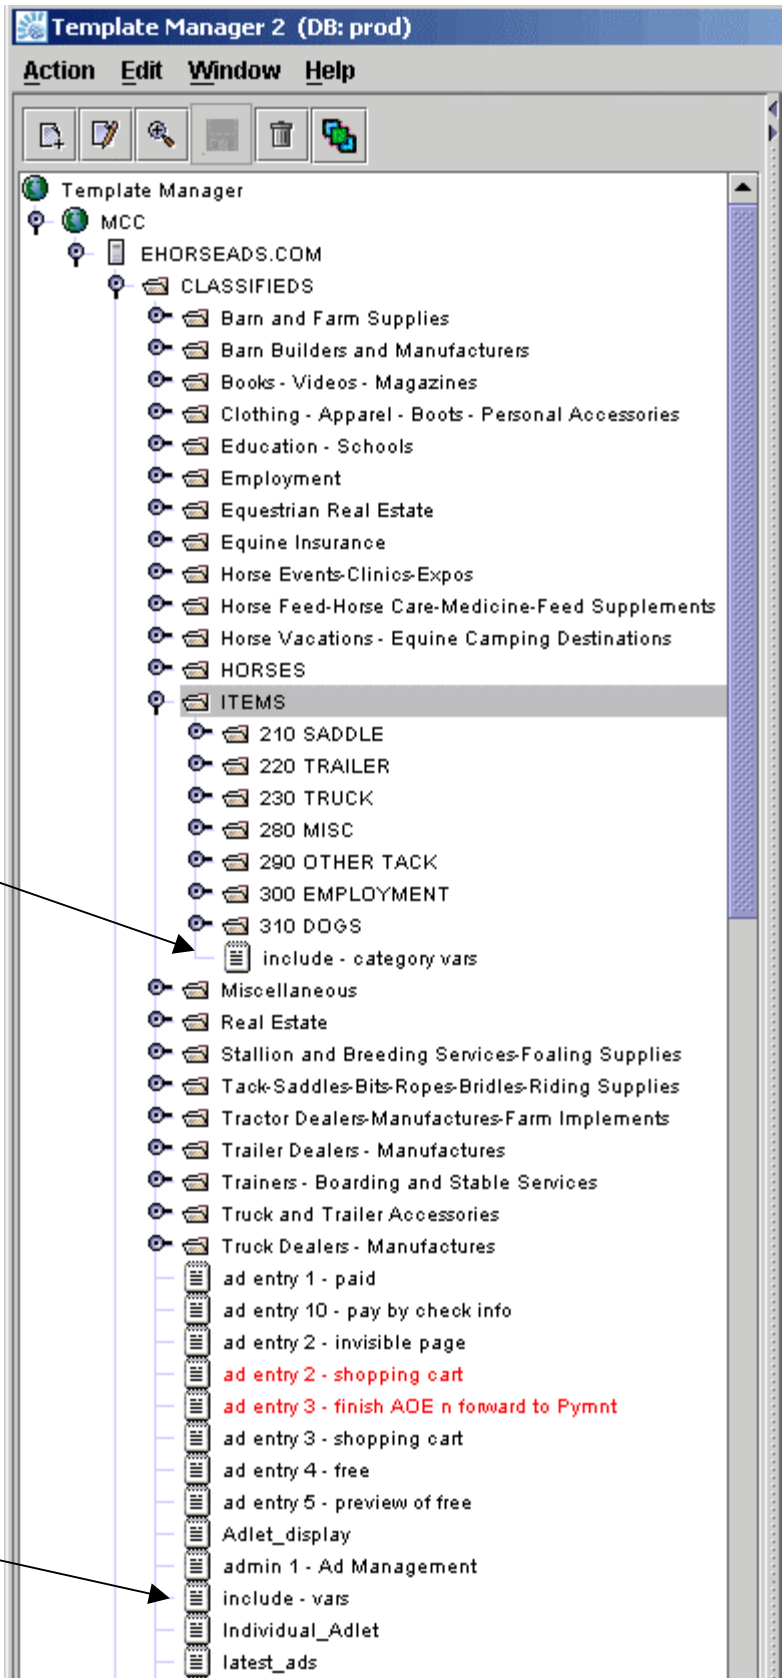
Template Manager 2 (DB: prod)
Action Edit Window Help

Template Manager
MCC
EHORSEADS.COM
CLASSIFIEDS
Barn and Farm Supplies
Barn Builders and Manufacturers
Books - Videos - Magazines
Clothing - Apparel - Boots - Personal Accessories
Education - Schools
Employment
Equestrian Real Estate
Equine Insurance
Horse Events-Clinics-Expos
Horse Feed-Horse Care-Medicine-Feed Supplements
Horse Vacations - Equine Camping Destinations
HORSES
ITEMS
210 SADDLE
220 TRAILER
230 TRUCK
280 MISC
290 OTHER TACK
300 EMPLOYMENT
310 DOGS
include - category vars
Miscellaneous
Real Estate
Stallion and Breeding Services-Foaling Supplies
Tack-Saddles-Bits-Ropes-Bridles-Riding Supplies
Tractor Dealers-Manufactures-Farm Implements
Trailer Dealers - Manufactures
Trainers - Boarding and Stable Services
Truck and Trailer Accessories
Truck Dealers - Manufactures
ad entry 1 - paid
ad entry 10 - pay by check info
ad entry 2 - invisible page
ad entry 2 - shopping cart
ad entry 3 - finish AOE n forward to Pymnt
ad entry 3 - shopping cart
ad entry 4 - free
ad entry 5 - preview of free
Adlet_display
admin 1 - Ad Management
include - vars
Individual_Adlet
latest_ads